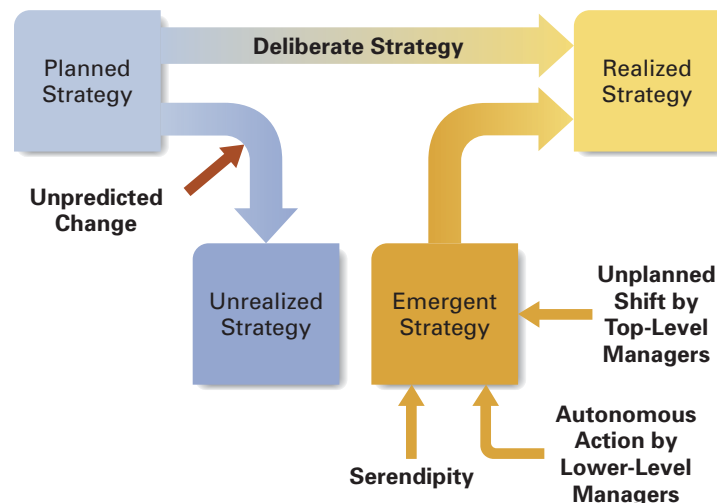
Planned Strategy

Deliberate Strategy

Realized Strategy

Unpredicted Change

Unrealized Strategy

Emergent Strategy

Unplanned Shift by Top-Level Managers

Autonomous Action by Lower-Level Managers

Serendipity